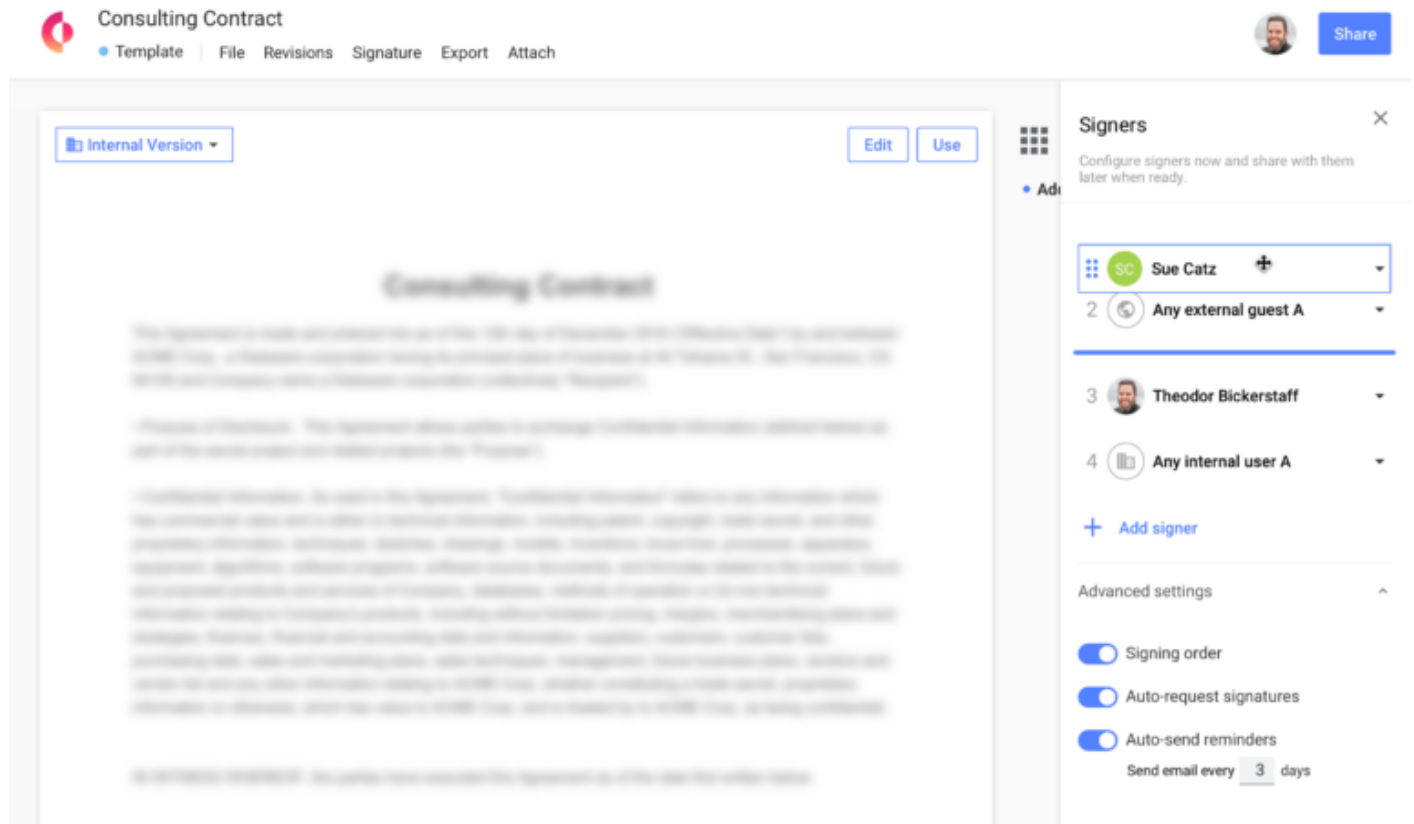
Consulting Contract
Template File Revisions Signature Export Attach

Share

Internal Version

Edit Use

Consulting Contract

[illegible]

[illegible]

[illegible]

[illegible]

Ad

Signers

Configure signers now and share with them later when ready.

SC Sue Catz

2 Any external guest A

3 Theodor Bickerstaff

4 Any internal user A

+ Add signer

Advanced settings

Signing order

Auto-request signatures

Auto-send reminders

Send email every 3 days